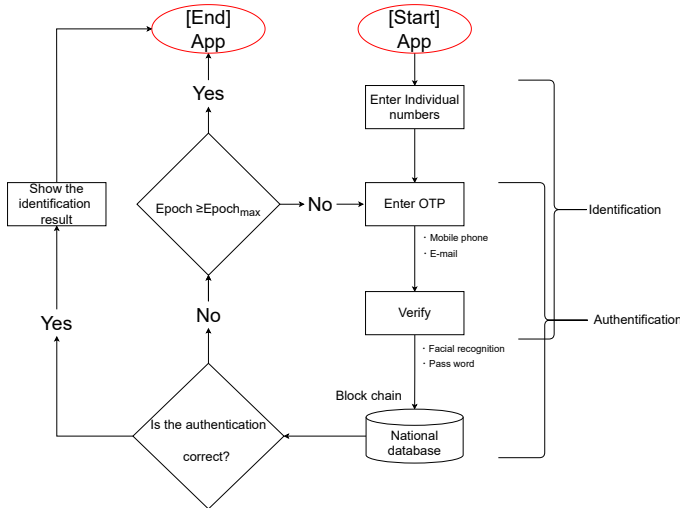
[End]
App

[Start]
App

Yes

Enter Individual numbers

Show the identification result

Epoch ≥$Epoch_{max}$

No

Enter OTP

Identification

· Mobile phone
· E-mail

Yes

No

Verify

Authentification

· Facial recognition
· Pass word

Block chain

Is the authentication correct?

National database